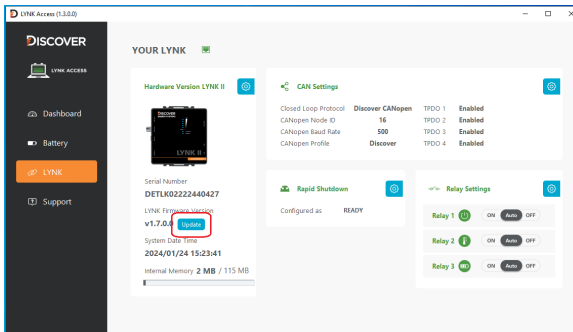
LYNK Access (1.3.0.0)

DISCOVER

LYNK ACCESS

Dashboard

Battery

LYNK

Support

YOUR LYNK

Hardware Version LYNK II

DISCOVER

LYNK II

Serial Number
DETLK02222440427

LYNK Firmware Version
v1.7.0.0 Update

System Date Time
2024/01/24 15:23:41

Internal Memory 2 MB / 115 MB

CAN Settings

| | | | |
|---|---|---|---|
| Closed Loop Protocol | Discover CANopen | TPDO 1 | Enabled |
| CANopen Node ID | 16 | TPDO 2 | Enabled |
| CANopen Baud Rate | 500 | TPDO 3 | Enabled |
| CANopen Profile | Discover | TPDO 4 | Enabled |

Rapid Shutdown

Configured as READY

Relay Settings

Relay 1 ON Auto OFF

Relay 2 ON Auto OFF

Relay 3 ON Auto OFF